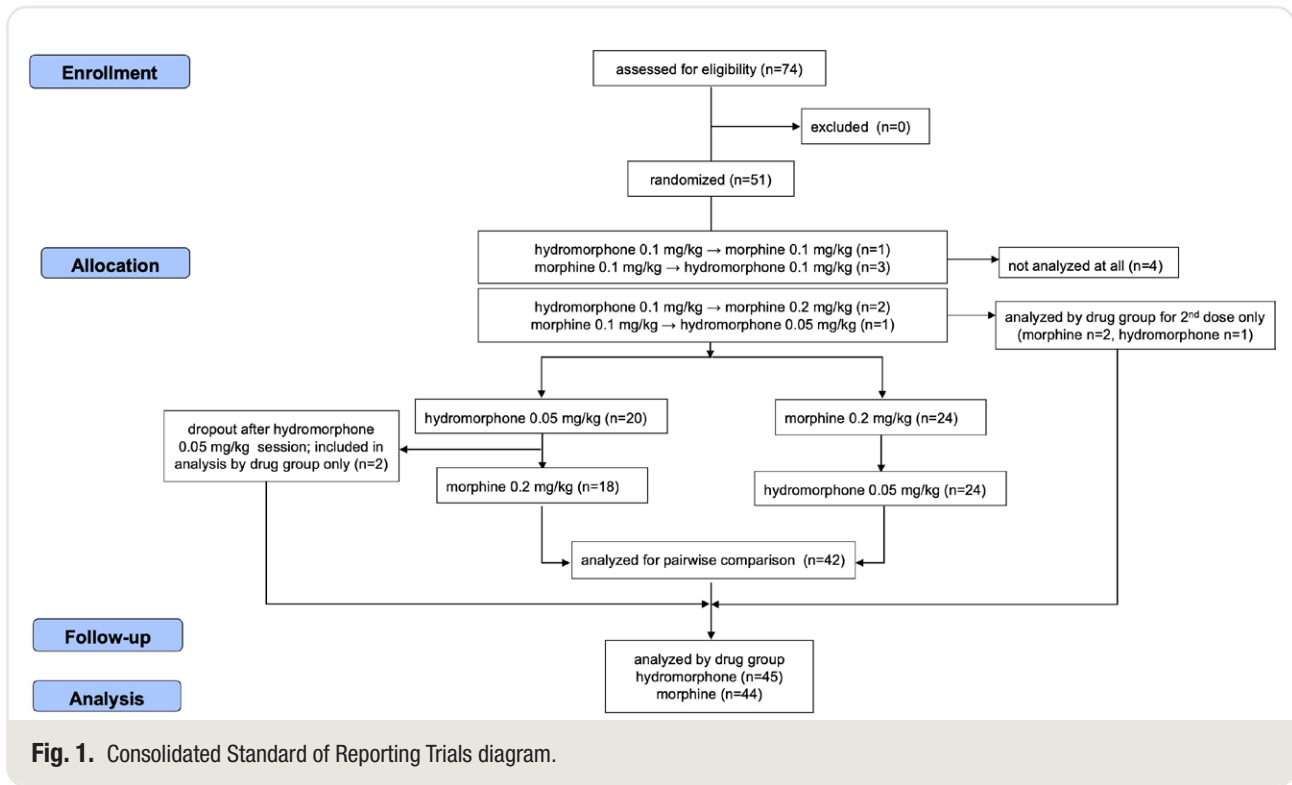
Enrollment

assessed for eligibility (n=74)

excluded (n=0)

randomized (n=51)

Allocation

hydromorphone 0.1 mg/kg → morphine 0.1 mg/kg (n=1)
morphine 0.1 mg/kg → hydromorphone 0.1 mg/kg (n=3)

not analyzed at all (n=4)

hydromorphone 0.1 mg/kg → morphine 0.2 mg/kg (n=2)
morphine 0.1 mg/kg → hydromorphone 0.05 mg/kg (n=1)

analyzed by drug group for 2$^{nd}$ dose only (morphine n=2, hydromorphone n=1)

hydromorphone 0.05 mg/kg (n=20)

morphine 0.2 mg/kg (n=24)

dropout after hydromorphone 0.05 mg/kg session; included in analysis by drug group only (n=2)

morphine 0.2 mg/kg (n=18)

hydromorphone 0.05 mg/kg (n=24)

analyzed for pairwise comparison (n=42)

Follow-up

Analysis

analyzed by drug group
hydromorphone (n=45)
morphine (n=44)

Fig. 1. Consolidated Standard of Reporting Trials diagram.